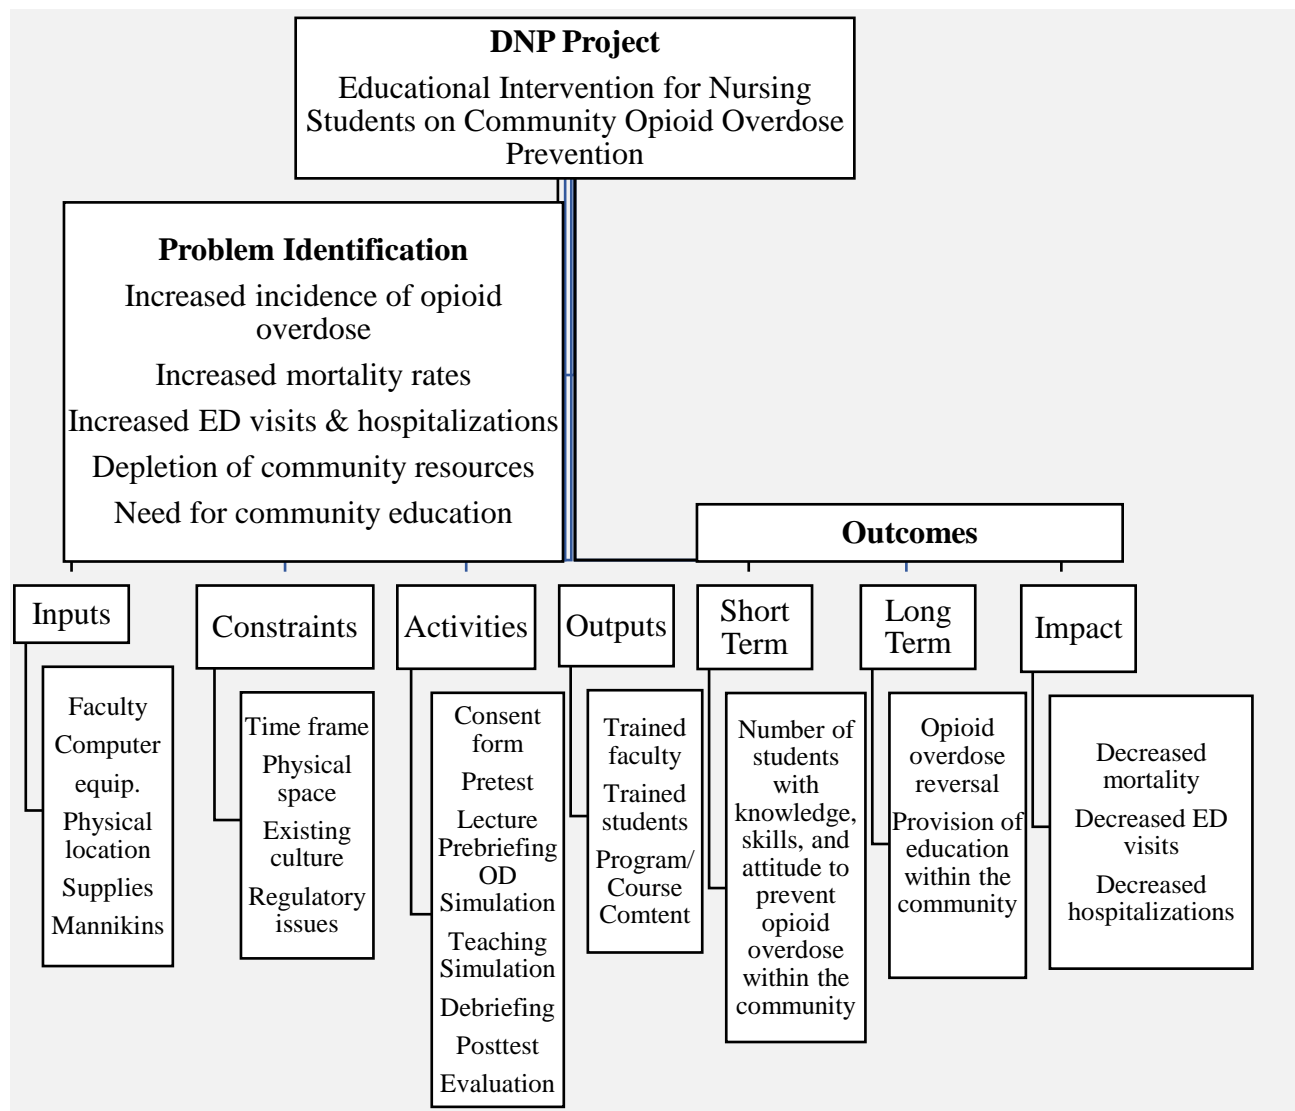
DNP Project
Educational Intervention for Nursing Students on Community Opioid Overdose Prevention

Problem Identification
Increased incidence of opioid overdose
Increased mortality rates
Increased ED visits & hospitalizations
Depletion of community resources
Need for community education

Outcomes

Inputs
Faculty
Computer equip.
Physical location
Supplies
Mannikins

Constraints
Time frame
Physical space
Existing culture
Regulatory issues

Activities
Consent form
Pretest
Lecture
Prebriefing
OD Simulation
Teaching Simulation
Debriefing
Posttest
Evaluation

Outputs
Trained faculty
Trained students
Program/ Course Comtent

Short Term
Number of students with knowledge, skills, and attitude to prevent opioid overdose within the community

Long Term
Opioid overdose reversal
Provision of education within the community

Impact
Decreased mortality
Decreased ED visits
Decreased hospitalizations